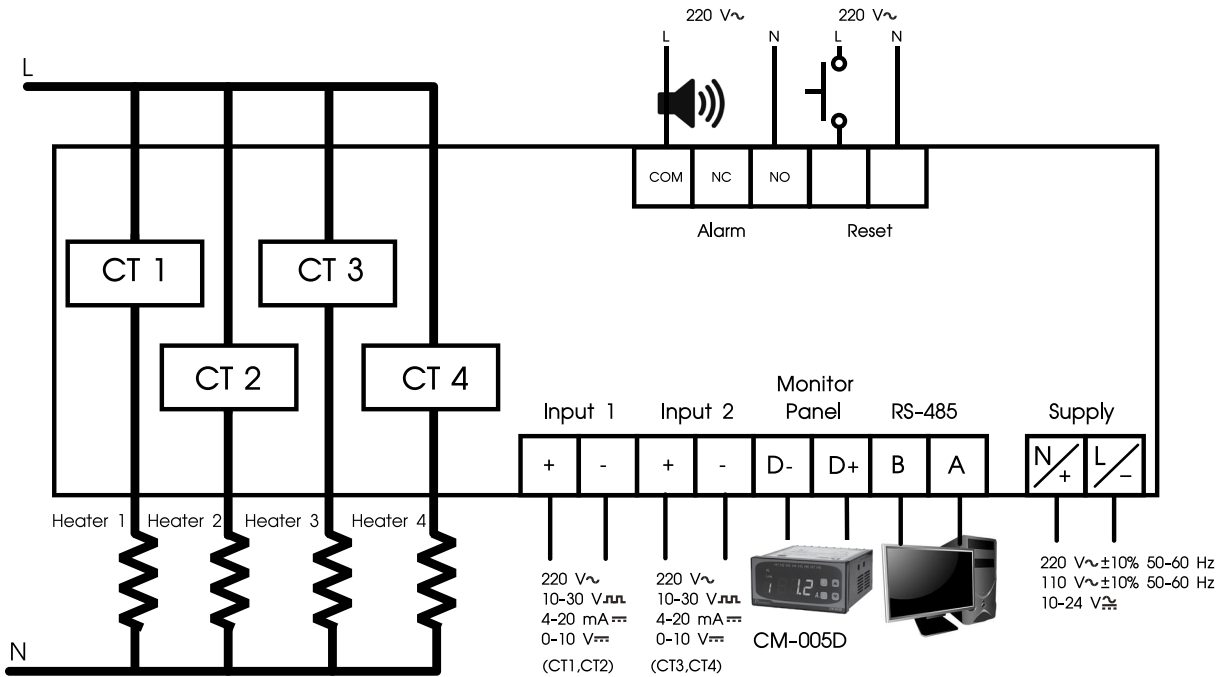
220 V~
L
N
220 V~
L
N

L

COM
NC
NO

Alarm
Reset

CT 1
CT 3
CT 2
CT 4

Monitor Panel
Input 1
Input 2
RS-485
Supply

| + | - | + | - | D- | D+ | B | A |

N/+
L/–

Heater 1
Heater 2
Heater 3
Heater 4

220 V~
10-30 V⎍
4-20 mA ⎓
0-10 V⎓
(CT1,CT2)

220 V~
10-30 V⎍
4-20 mA ⎓
0-10 V⎓
(CT3,CT4)

1.2

CM-005D

220 V~±10% 50-60 Hz
110 V~±10% 50-60 Hz
10-24 V≂

N